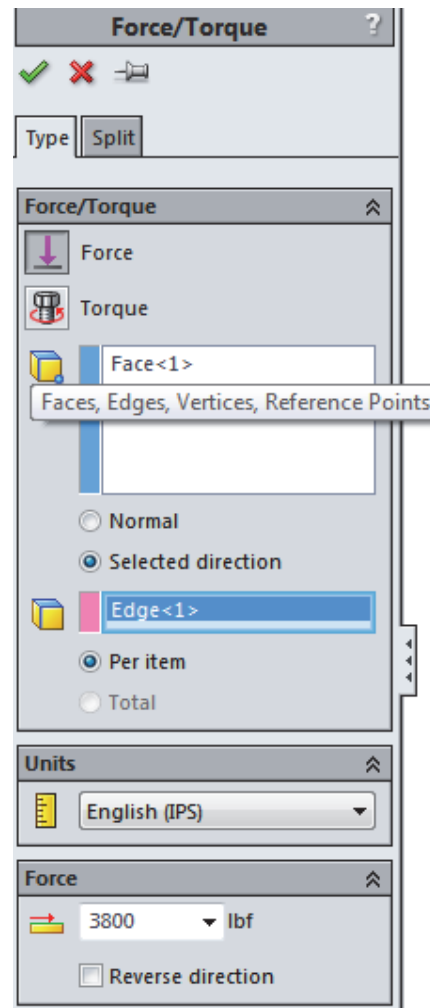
Force/Torque

Type Split

Force/Torque

Force

Torque

Face<1>

Faces, Edges, Vertices, Reference Points

Normal

Selected direction

Edge<1>

Per item

Total

Units

English (IPS)

Force

3800 lbf

Reverse direction